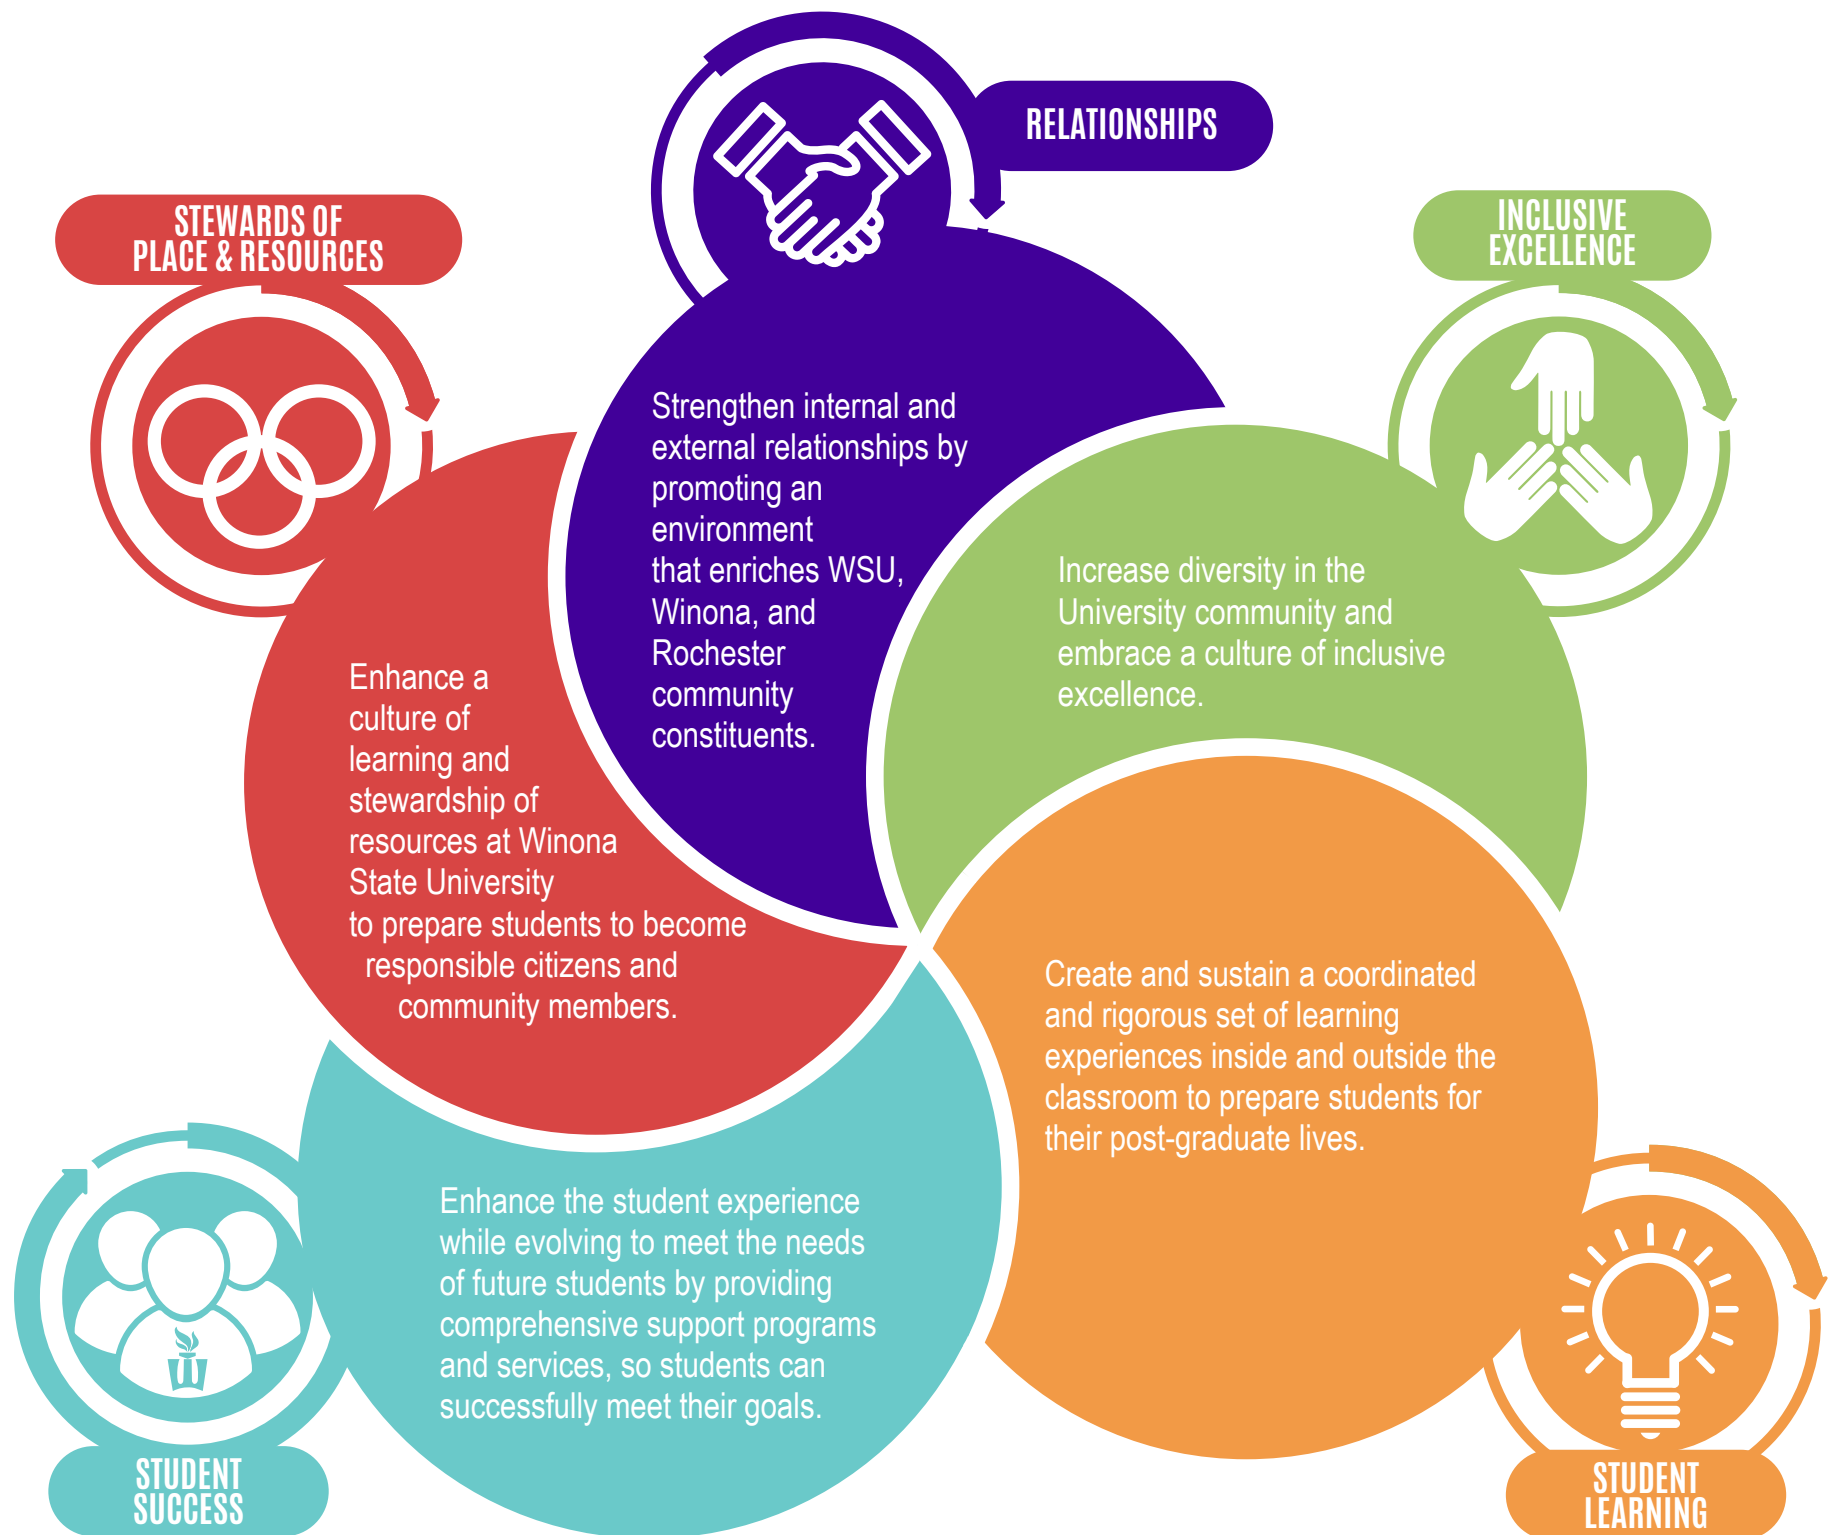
RELATIONSHIPS

Strengthen internal and external relationships by promoting an environment that enriches WSU, Winona, and Rochester community constituents.

INCLUSIVE EXCELLENCE

Increase diversity in the University community and embrace a culture of inclusive excellence.

STUDENT LEARNING

Create and sustain a coordinated and rigorous set of learning experiences inside and outside the classroom to prepare students for their post-graduate lives.

STUDENT SUCCESS

Enhance the student experience while evolving to meet the needs of future students by providing comprehensive support programs and services, so students can successfully meet their goals.

STEWARDS OF PLACE & RESOURCES

Enhance a culture of learning and stewardship of resources at Winona State University to prepare students to become responsible citizens and community members.